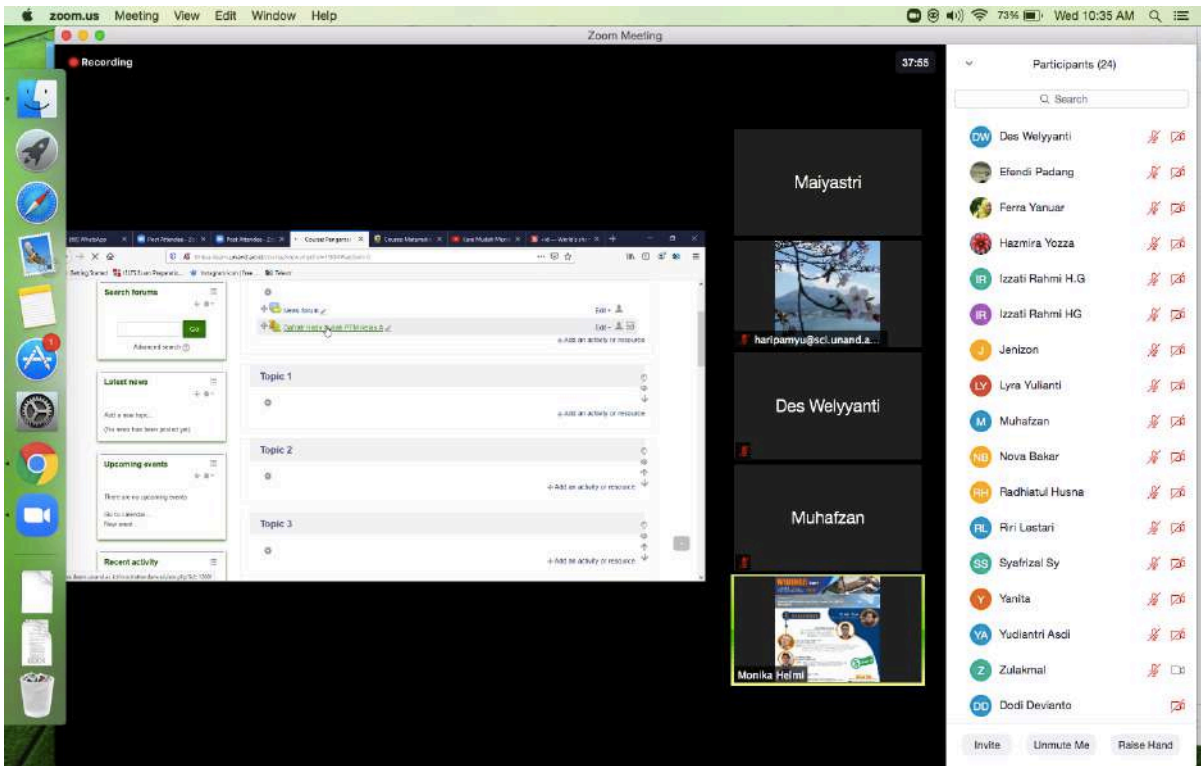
zoom.us Meeting View Edit Window Help

73% Wed 10:35 AM

Zoom Meeting

Recording

37:55

Participants (24)

Search

Search forums

Go

Advanced search

Latest news

Add a new topic...

(No news has been posted yet)

Upcoming events

There are no upcoming events

Go to calendar...

New event...

Recent activity

News forum

Edit

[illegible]

Add an activity or resource

Topic 1

Add an activity or resource

Topic 2

Add an activity or resource

Topic 3

Add an activity or resource

Maiyastri

haripamyu@sci.unand.a...

Des Welyyanti

Muhafzan

Monika Helmi

DW Des Welyyanti

Efendi Padang

Ferra Yanuar

Hazmira Yozza

IR Izzati Rahmi H.G

IR Izzati Rahmi HG

J Jenizon

LY Lyra Yulianti

M Muhafzan

NB Nova Bakar

RH Radhiatul Husna

RL Riri Lestari

SS Syafrizal Sy

Y Yanita

YA Yudiantri Asdi

Z Zulakmal

DD Dodi Devianto

Invite

Unmute Me

Raise Hand